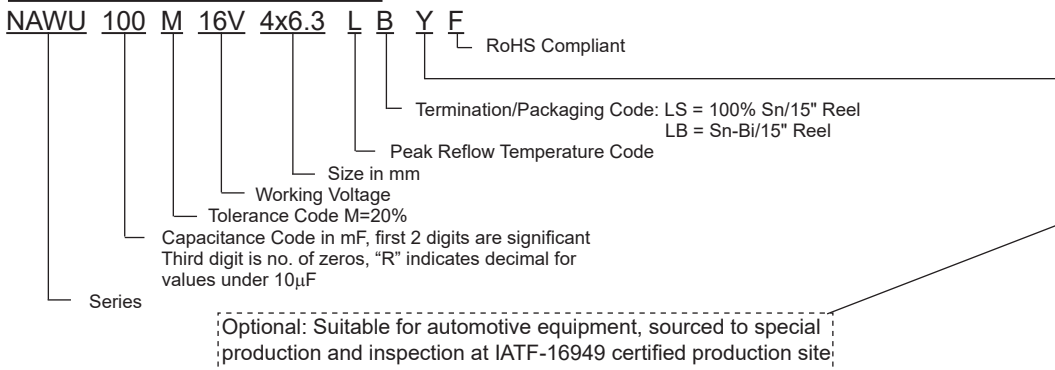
NAWU 100 M 16V 4x6.3 L B Y F

RoHS Compliant

Termination/Packaging Code: LS = 100% Sn/15" Reel
LB = Sn-Bi/15" Reel

Peak Reflow Temperature Code

Size in mm

Working Voltage

Tolerance Code M=20%

Capacitance Code in mF, first 2 digits are significant
Third digit is no. of zeros, "R" indicates decimal for values under 10$\mu$F

Series

Optional: Suitable for automotive equipment, sourced to special production and inspection at IATF-16949 certified production site